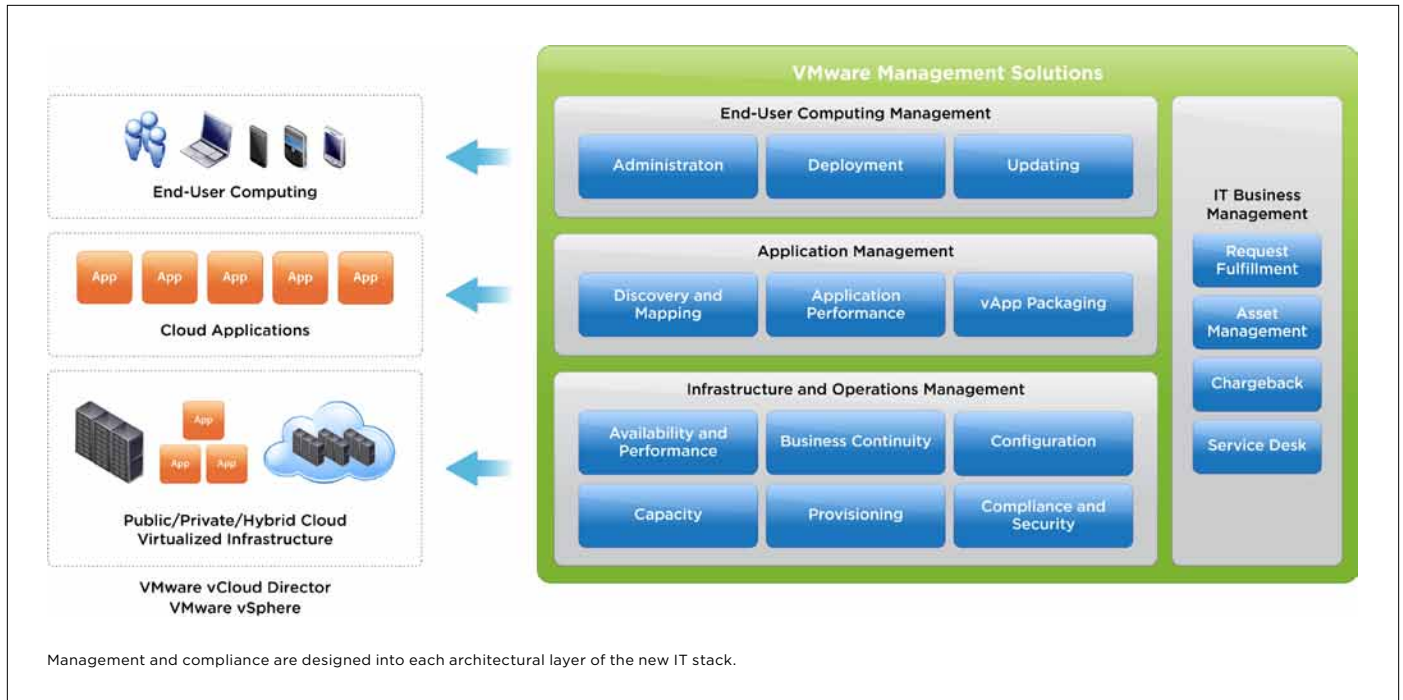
End-User Computing

App App App App App

Cloud Applications

App App App

Public/Private/Hybrid Cloud
Virtualized Infrastructure

VMware vCloud Director
VMware vSphere

VMware Management Solutions

End-User Computing Management

Administraton

Deployment

Updating

Application Management

Discovery and Mapping

Application Performance

vApp Packaging

Infrastructure and Operations Management

Availability and Performance

Business Continuity

Configuration

Capacity

Provisioning

Compliance and Security

IT Business Management

Request Fulfillment

Asset Management

Chargeback

Service Desk

Management and compliance are designed into each architectural layer of the new IT stack.